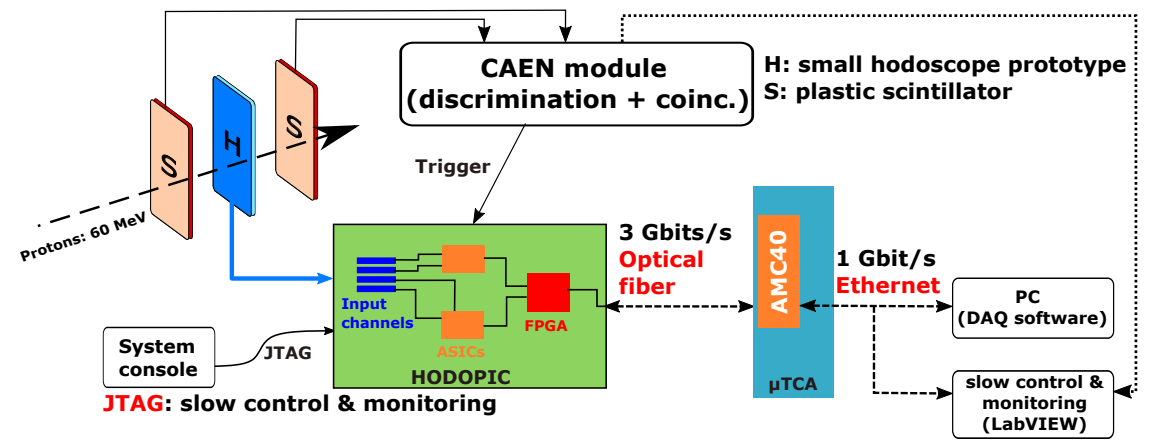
CAEN module
(discrimination + coinc.)

H: small hodoscope prototype
S: plastic scintillator

S
H
S

Protons: 60 MeV

Trigger

3 Gbits/s
Optical
fiber

AMC40

1 Gbit/s
Ethernet

PC
(DAQ software)

Input
channels

ASICs

FPGA

HODOPIC

μTCA

System
console

JTAG

slow control &
monitoring
(LabVIEW)

JTAG: slow control & monitoring